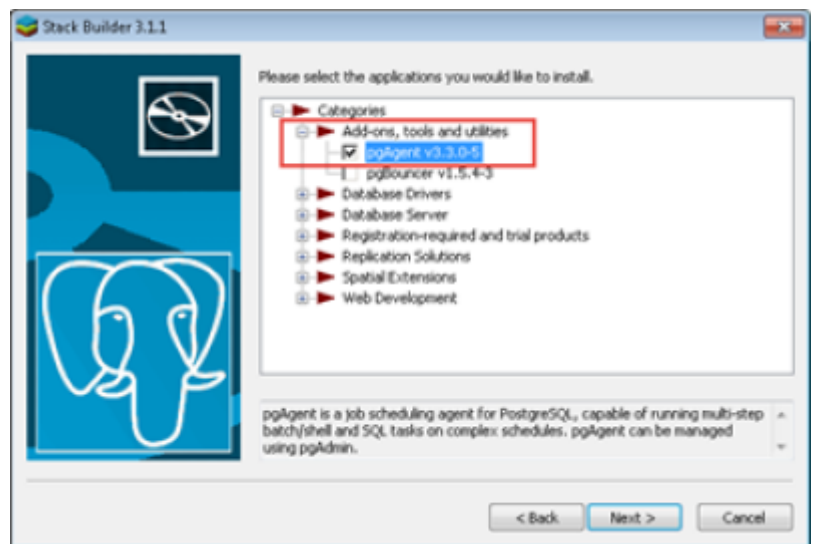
Stack Builder 3.1.1

Please select the applications you would like to install.

Categories
Add-ons, tools and utilities
pgAgent v3.3.0-5
pgBouncer v1.5.4-3
Database Drivers
Database Server
Registration-required and trial products
Replication Solutions
Spatial Extensions
Web Development

pgAgent is a job scheduling agent for PostgreSQL, capable of running multi-step batch/shell and SQL tasks on complex schedules. pgAgent can be managed using pgAdmin.

< Back
Next >
Cancel